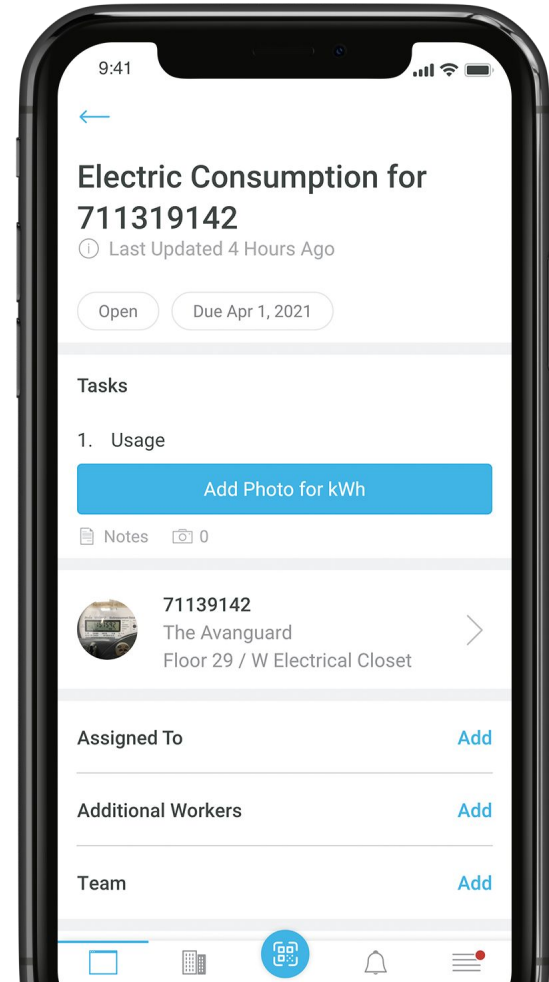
9:41

←

Electric Consumption for 711319142

Last Updated 4 Hours Ago

Open

Due Apr 1, 2021

Tasks

1. Usage

Add Photo for kWh

Notes 0

71139142
The Avanguard
Floor 29 / W Electrical Closet

Assigned To Add

Additional Workers Add

Team Add